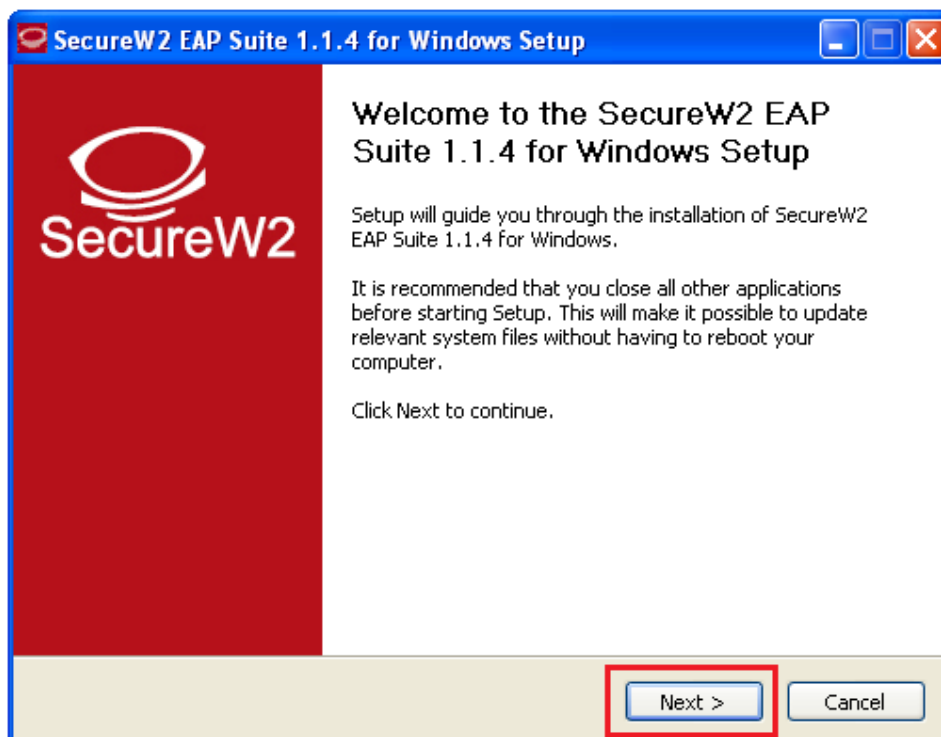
SecureW2 EAP Suite 1.1.4 for Windows Setup

SecureW2

Welcome to the SecureW2 EAP Suite 1.1.4 for Windows Setup

Setup will guide you through the installation of SecureW2 EAP Suite 1.1.4 for Windows.

It is recommended that you close all other applications before starting Setup. This will make it possible to update relevant system files without having to reboot your computer.

Click Next to continue.

Next >

Cancel